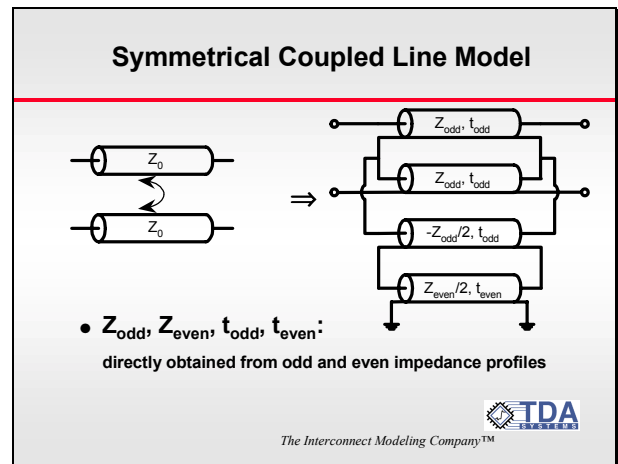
Symmetrical Coupled Line Model

$Z_0$

$Z_0$

$\Rightarrow$

$Z_{odd}$, $t_{odd}$

$Z_{odd}$, $t_{odd}$

$-Z_{odd}/2$, $t_{odd}$

$Z_{even}/2$, $t_{even}$

• $Z_{odd}$, $Z_{even}$, $t_{odd}$, $t_{even}$:

directly obtained from odd and even impedance profiles

TDA SYSTEMS

The Interconnect Modeling Company™